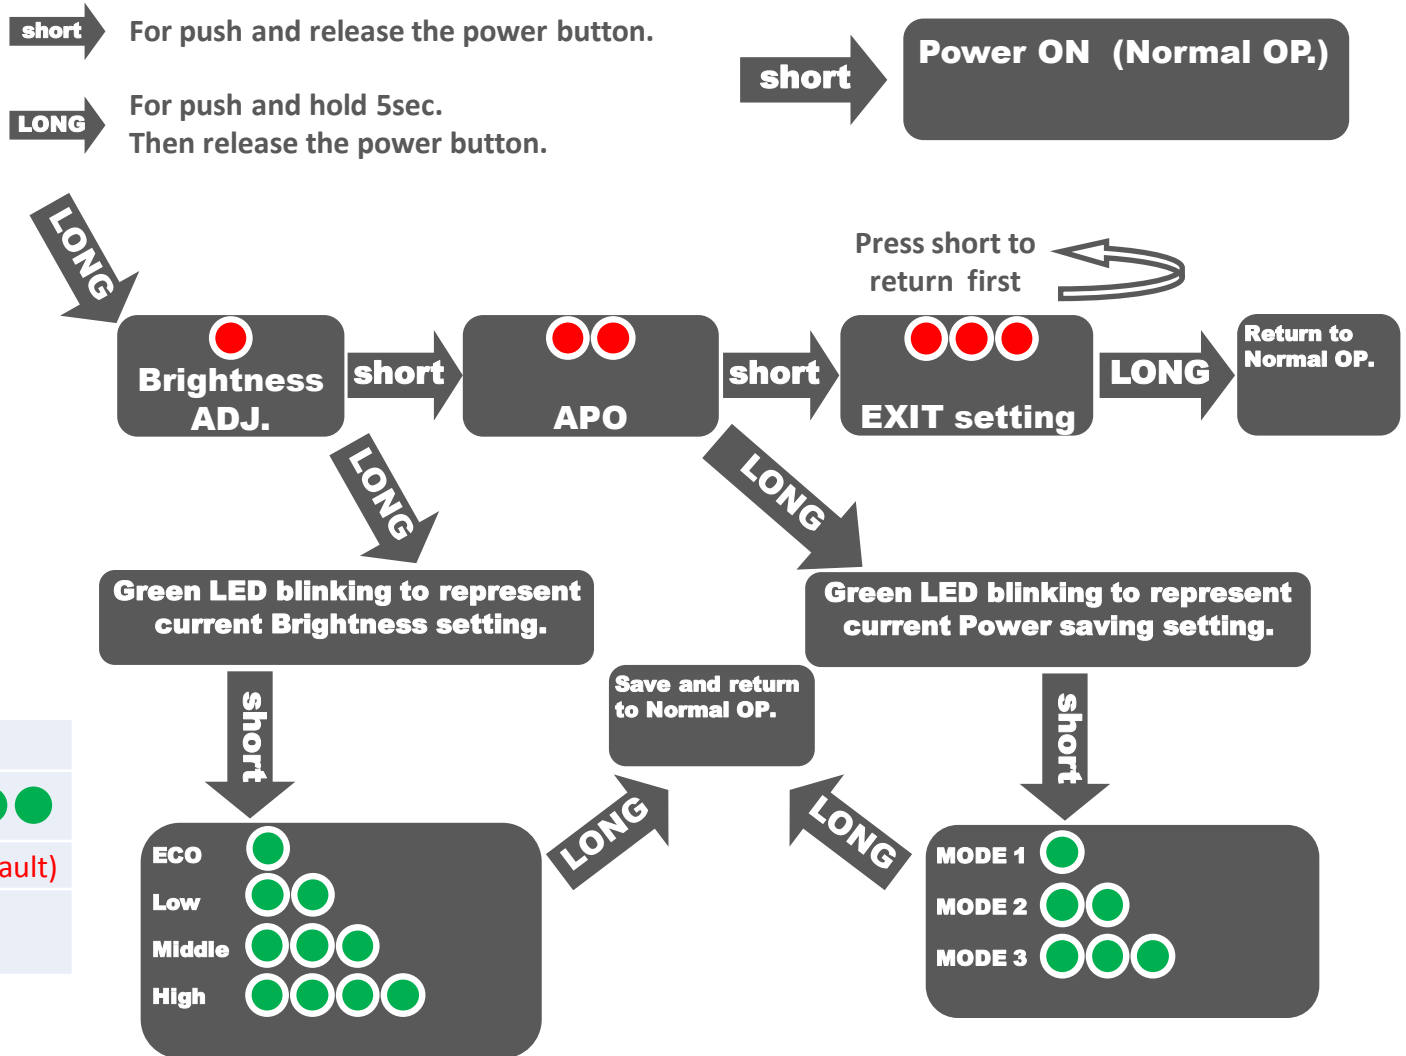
short For push and release the power button.

LONG For push and hold 5sec.
Then release the power button.

short

Power ON (Normal OP.)

LONG

Press short to return first

Brightness ADJ.

short

APO

short

EXIT setting

LONG

Return to Normal OP.

LONG

LONG

Green LED blinking to represent current Brightness setting.

Green LED blinking to represent current Power saving setting.

short

Save and return to Normal OP.

short

ault)

ECO

Low

Middle

High

LONG

LONG

MODE 1

MODE 2

MODE 3